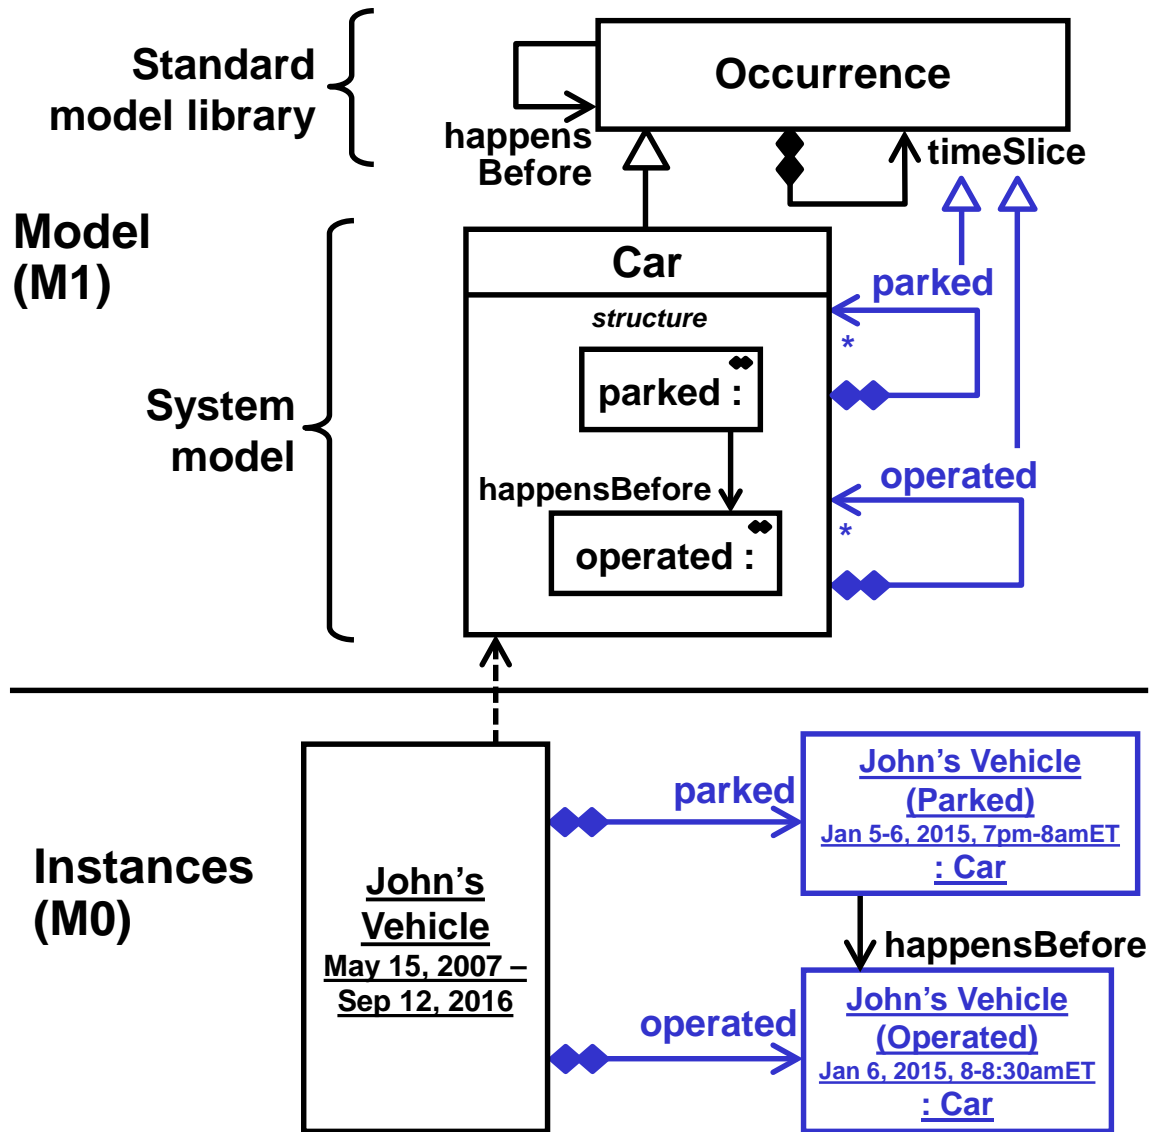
Standard model library

Occurrence

happens Before

timeSlice

Model (M1)

Car

structure

parked

*

parked :

System model

happensBefore

operated

*

operated :

Instances (M0)

John's Vehicle
May 15, 2007 – Sep 12, 2016

parked

John's Vehicle (Parked)
Jan 5-6, 2015, 7pm-8amET
: Car

happensBefore

operated

John's Vehicle (Operated)
Jan 6, 2015, 8-8:30amET
: Car